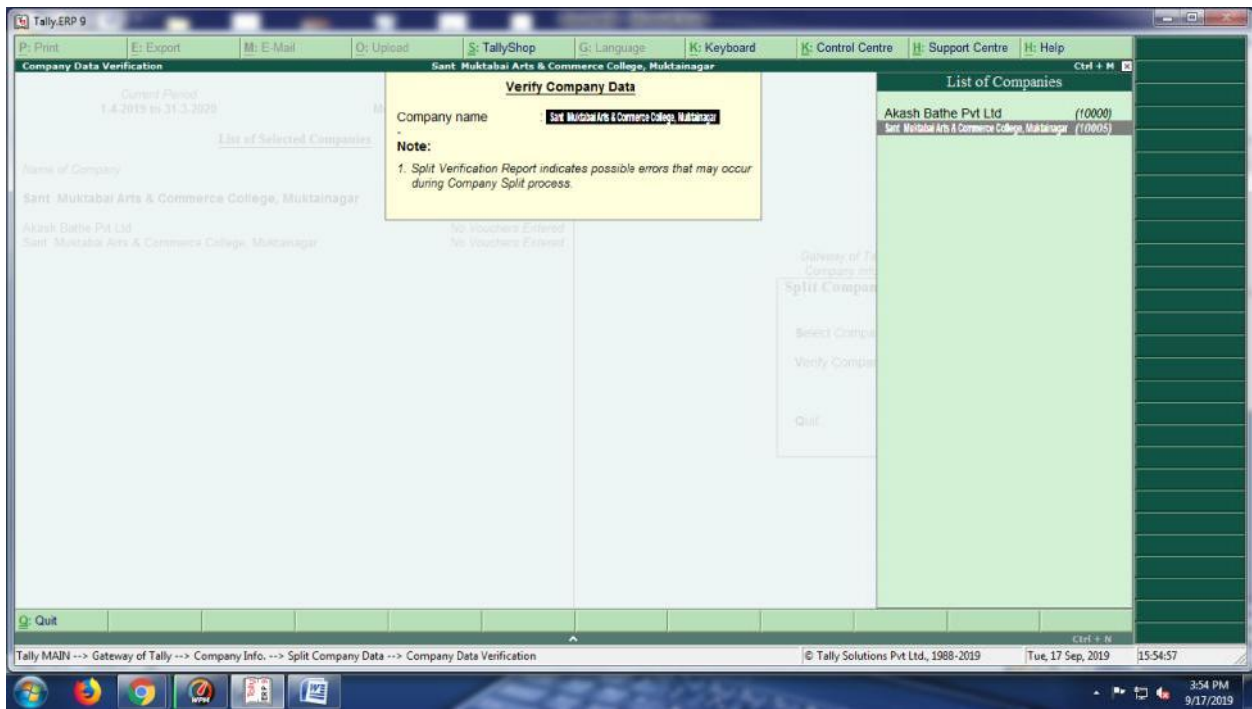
Tally.ERP 9

P: Print
E: Export
M: E-Mail
O: Upload
S: TallyShop
G: Language
K: Keyboard
K: Control Centre
H: Support Centre
H: Help

Company Data Verification
Sant Muktabai Arts & Commerce College, Muktainagar
Ctrl + M

Current Period
1-4-2019 to 31-3-2020

List of Selected Companies

Name of Company

Sant Muktabai Arts & Commerce College, Muktainagar

Akash Bathe Pvt Ltd
No Vouchers Entered
Sant Muktabai Arts & Commerce College, Muktainagar
No Vouchers Entered

Verify Company Data

Company name : Sant Muktabai Arts & Commerce College, Muktainagar

Note:

1. Split Verification Report indicates possible errors that may occur during Company Split process.

Gateway of T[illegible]
Company Inf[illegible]
Split Compan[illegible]

Select Compa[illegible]
Verify Compa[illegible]

Quit

List of Companies

Akash Bathe Pvt Ltd (10000)
Sant Muktabai Arts & Commerce College, Muktainagar (10005)

Q: Quit

Ctrl + N

Tally MAIN --> Gateway of Tally --> Company Info. --> Split Company Data --> Company Data Verification
© Tally Solutions Pvt Ltd., 1988-2019
Tue, 17 Sep, 2019
15:54:57

3:54 PM
9/17/2019